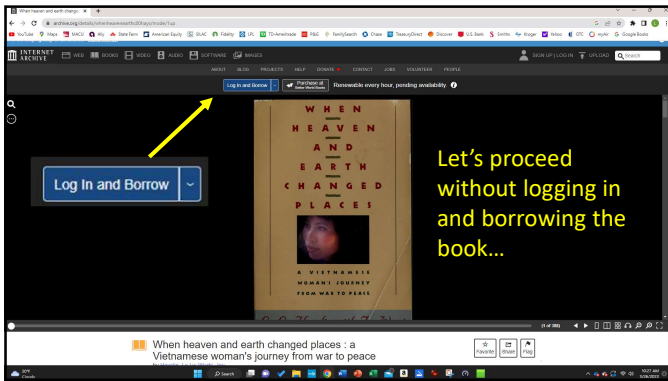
When heaven and earth change... ×  +

archive.org/details/whenheavenearthc00hayz/mode/1up

YouTube  Maps  MACU  Ally  State Farm  American Equity  GILAC  Fidelity  LPL  TD Ameritrade  P&G  FamilySearch  Chase  TreasuryDirect  Discover  U.S. Bank  Smiths  Kroger  Yahoo  OTC  myAir  Google Books

INTERNET ARCHIVE  WEB  BOOKS  VIDEO  AUDIO  SOFTWARE  IMAGES  SIGN UP | LOG IN  UPLOAD  Search

ABOUT  BLOG  PROJECTS  HELP  DONATE  CONTACT  JOBS  VOLUNTEER  PEOPLE

Log In and Borrow  Purchase at Better World Books  Renewable every hour, pending availability.

Log In and Borrow

WHEN HEAVEN AND EARTH CHANGED PLACES

A VIETNAMESE WOMAN'S JOURNEY FROM WAR TO PEACE

Let's proceed without logging in and borrowing the book…

(1 of 388)

When heaven and earth changed places : a Vietnamese woman's journey from war to peace

Favorite  Share  Flag

20°F Cloudy  Search  10:27 AM 1/26/2023